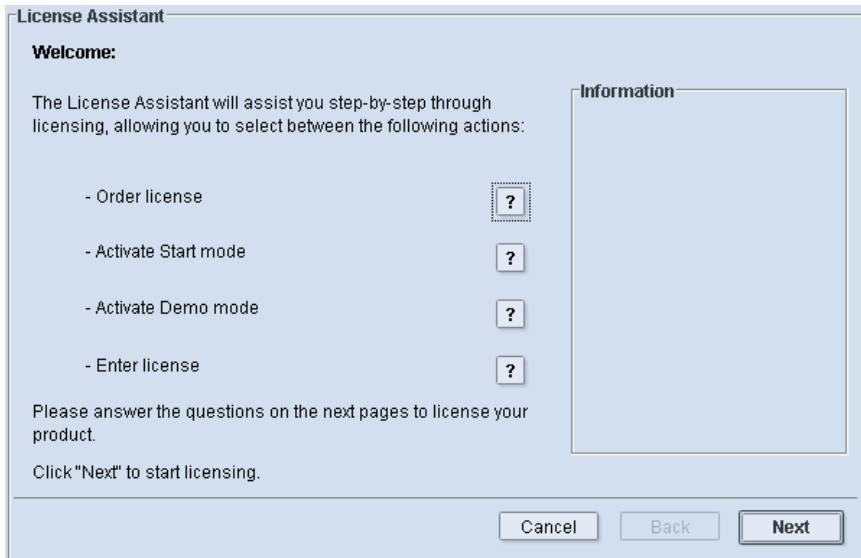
License Assistant

Welcome:

The License Assistant will assist you step-by-step through licensing, allowing you to select between the following actions:

- Order license ?

- Activate Start mode ?

- Activate Demo mode ?

- Enter license ?

Please answer the questions on the next pages to license your product.

Click "Next" to start licensing.

Information

Cancel Back Next